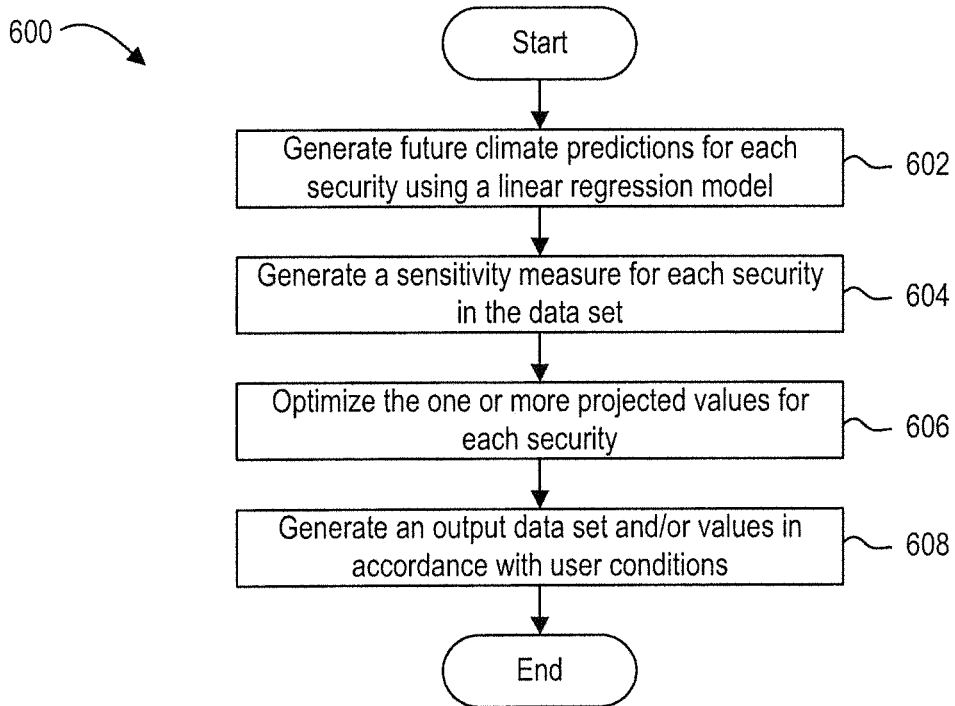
600

Start

Generate future climate predictions for each security using a linear regression model

602

Generate a sensitivity measure for each security in the data set

604

Optimize the one or more projected values for each security

606

Generate an output data set and/or values in accordance with user conditions

608

End